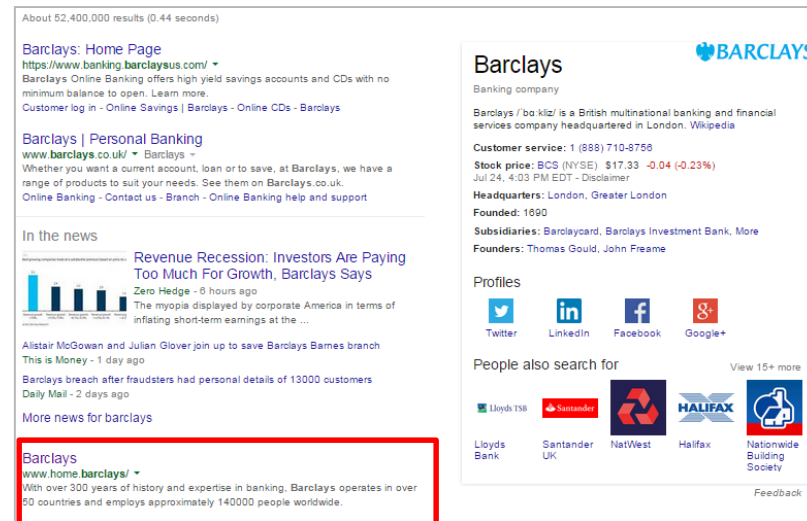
About 52,400,000 results (0.44 seconds)

Barclays: Home Page
https://www.banking.barclaysus.com/ ▾
Barclays Online Banking offers high yield savings accounts and CDs with no minimum balance to open. Learn more.
Customer log in - Online Savings | Barclays - Online CDs - Barclays

Barclays | Personal Banking
www.barclays.co.uk/ ▾ Barclays ▾
Whether you want a current account, loan or to save, at Barclays, we have a range of products to suit your needs. See them on Barclays.co.uk.
Online Banking - Contact us - Branch - Online Banking help and support

In the news

Revenue Recession: Investors Are Paying Too Much For Growth, Barclays Says
Zero Hedge - 6 hours ago
The myopia displayed by corporate America in terms of inflating short-term earnings at the ...

Alistair McGowan and Julian Glover join up to save Barclays Barnes branch
This is Money - 1 day ago

Barclays breach after fraudsters had personal details of 13000 customers
Daily Mail - 2 days ago

More news for barclays

Barclays
www.home.barclays/ ▾
With over 300 years of history and expertise in banking, Barclays operates in over 50 countries and employs approximately 140000 people worldwide.

Barclays
BARCLAYS
Banking company

Barclays /ˈbɑːkliz/ is a British multinational banking and financial services company headquartered in London. Wikipedia

Customer service: 1 (888) 710-8756
Stock price: BCS (NYSE) $17.33 -0.04 (-0.23%)
Jul 24, 4:03 PM EDT - Disclaimer
Headquarters: London, Greater London
Founded: 1690
Subsidiaries: Barclaycard, Barclays Investment Bank, More
Founders: Thomas Gould, John Freame

Profiles
Twitter LinkedIn Facebook Google+

People also search for
View 15+ more
Lloyds TSB
Santander
Lloyds Bank
Santander UK
NatWest
HALIFAX
Halifax
Nationwide Building Society

Feedback